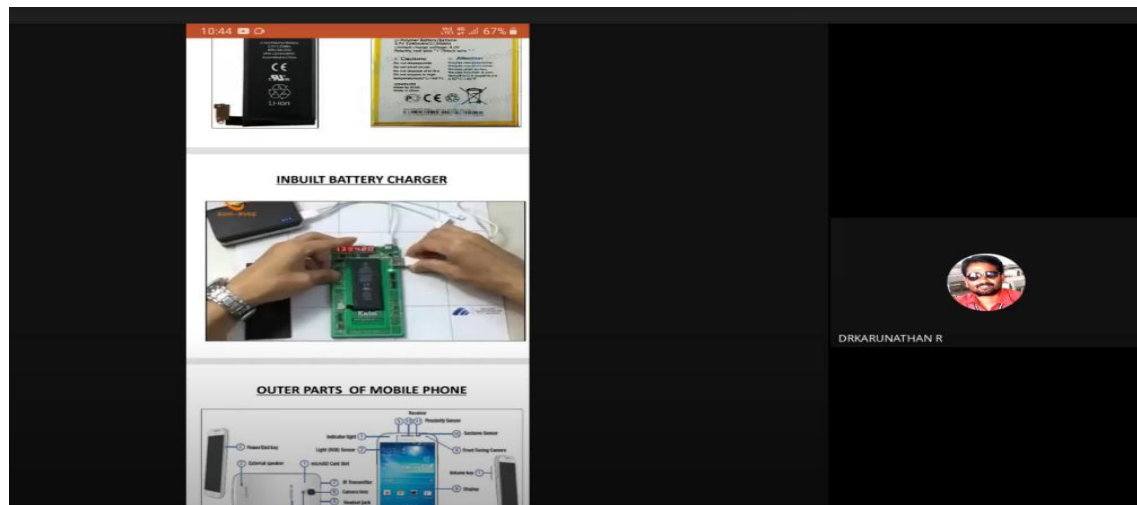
10:44

67%

CE

Li-ion

CE

INBUILT BATTERY CHARGER

OUTER PARTS OF MOBILE PHONE

Receiver

Proximity Sensor

Gesture Sensor

Indicator light

Power/End key

Light (RGB) Sensor

Front Facing Camera

External speaker

microSD Card Slot

Volume key

IR Transmitter

Display

Camera lens

Headset jack

DRKARUNATHAN R